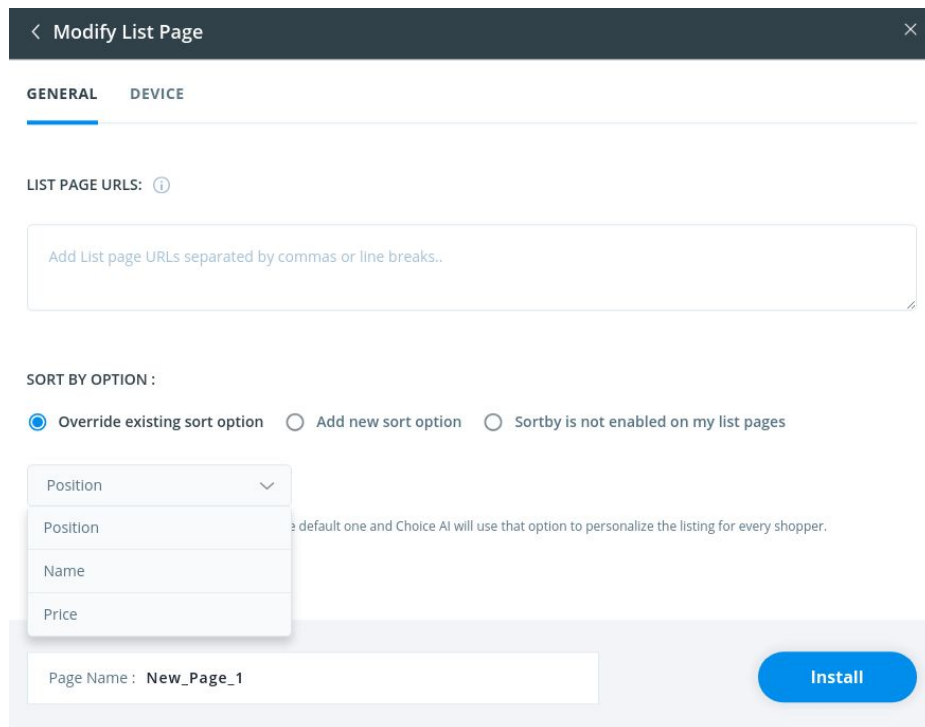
< Modify List Page

×

GENERAL DEVICE

LIST PAGE URLS: ⓘ

Add List page URLs separated by commas or line breaks..

SORT BY OPTION :

Override existing sort option  Add new sort option  Sortby is not enabled on my list pages

Position

Position

Name

Price

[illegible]e default one and Choice AI will use that option to personalize the listing for every shopper.

Page Name : New_Page_1

Install